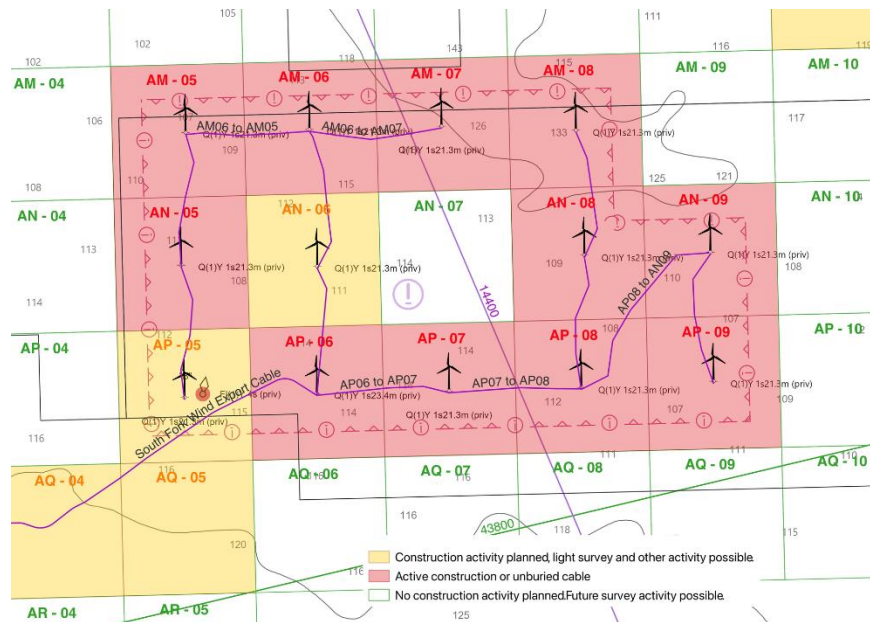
105
111
102
102
118
143
115
116
119
AM - 04
AM - 05
AM - 06
AM - 07
AM - 08
AM - 09
AM - 10
106
AM06 to AM05
AM06 to AM07
126
133
Q(1)Y 1s21.3m (priv)
117
Q(1)Y 1s21.3m (priv)
109
Q(1)Y 1s21.3m (priv)
110
115
125
121
108
AN - 04
AN - 05
AN - 06
AN - 07
113
AN - 08
AN - 09
AN - 10
113
Q(1)Y 1s21.3m (priv)
Q(1)Y 1s21.3m (priv)
Q(1)Y 1s21.3m (priv)
Q(1)Y 1s21.3m (priv)
108
114
109
110
108
111
14400
114
AP08 to AN09
107
AP - 04
AP - 05
AP - 06
AP - 07
114
AP - 08
AP - 09
AP - 10
South Fork Wind Export Cable
AP06 to AP07
AP07 to AP08
Q(1)Y 1s23.4m (priv)
Q(1)Y 1s21.3m (priv)
112
107
Q(1)Y 1s21.3m (priv)
Q(1)Y 1s21.3m (priv)
109
114
Q(1)Y 1s21.3m (priv)
115
Q(1)Y 1s21.3m (priv)
116
111
111
AQ - 04
116
AQ - 05
AQ - 06
116
AQ - 07
116
AQ - 08
AQ - 09
AQ - 10
116
43800
118
115
120
Construction activity planned, light survey and other activity possible.
116
Active construction or unburied cable
No construction activity planned.Future survey activity possible.
AR - 04
AR - 05
125